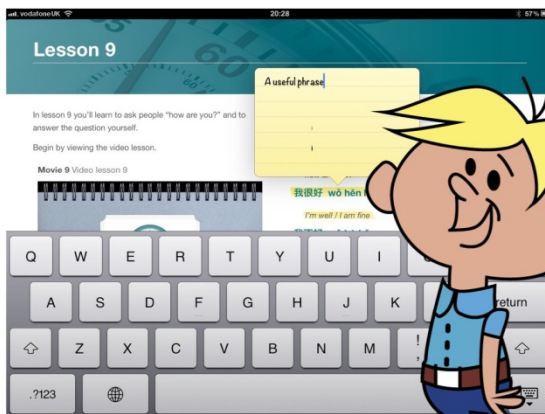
vodafone UK
20:28
57%

Lesson 9

60

A useful phrase

In lesson 9 you'll learn to ask people "how are you?" and to answer the question yourself.

Begin by viewing the video lesson.

Movie 9 Video lesson 9

我很好 wǒ hěn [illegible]

I'm well / I am fine

Q W E R T Y U I
A S D F G H J K return
Z X C V B N M !
.?123